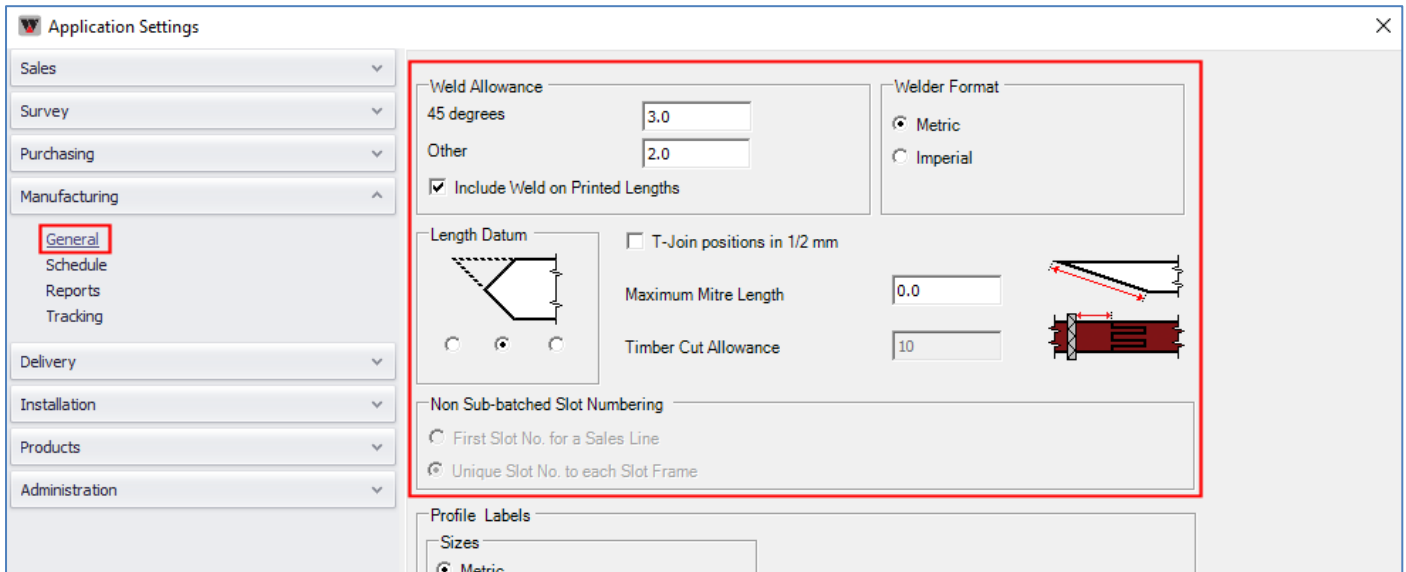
Application Settings

Sales
Survey
Purchasing
Manufacturing
General
Schedule
Reports
Tracking
Delivery
Installation
Products
Administration

Weld Allowance
45 degrees 3.0
Other 2.0
Include Weld on Printed Lengths

Welder Format
Metric
Imperial

Length Datum

T-Join positions in 1/2 mm

Maximum Mitre Length 0.0

Timber Cut Allowance 10

Non Sub-batched Slot Numbering
First Slot No. for a Sales Line
Unique Slot No. to each Slot Frame

Profile Labels
Sizes
Metric